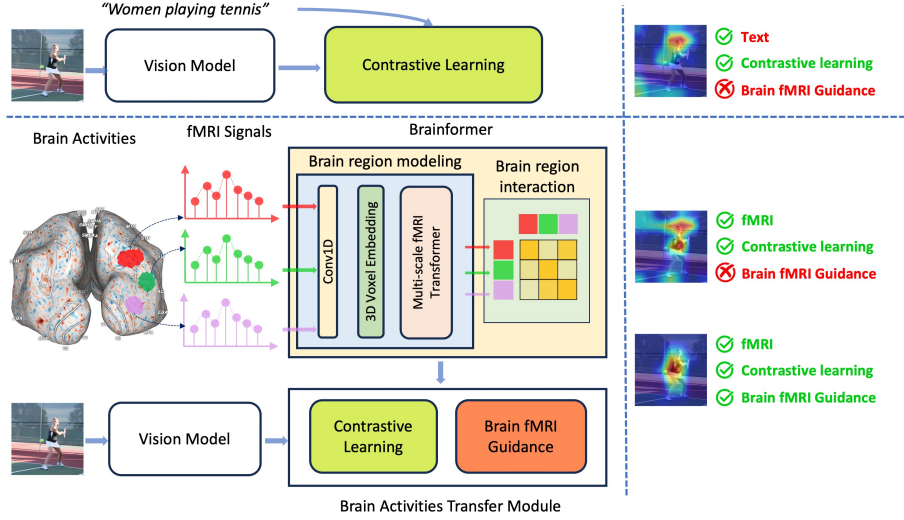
"Women playing tennis"

Vision Model

Contrastive Learning

Text
Contrastive learning
Brain fMRI Guidance

Brain Activities

fMRI Signals

Brainformer

Brain region modeling

Brain region interaction

Conv1D

3D Voxel Embedding

Multi-scale fMRI Transformer

fMRI
Contrastive learning
Brain fMRI Guidance

fMRI
Contrastive learning
Brain fMRI Guidance

Vision Model

Contrastive Learning

Brain fMRI Guidance

Brain Activities Transfer Module